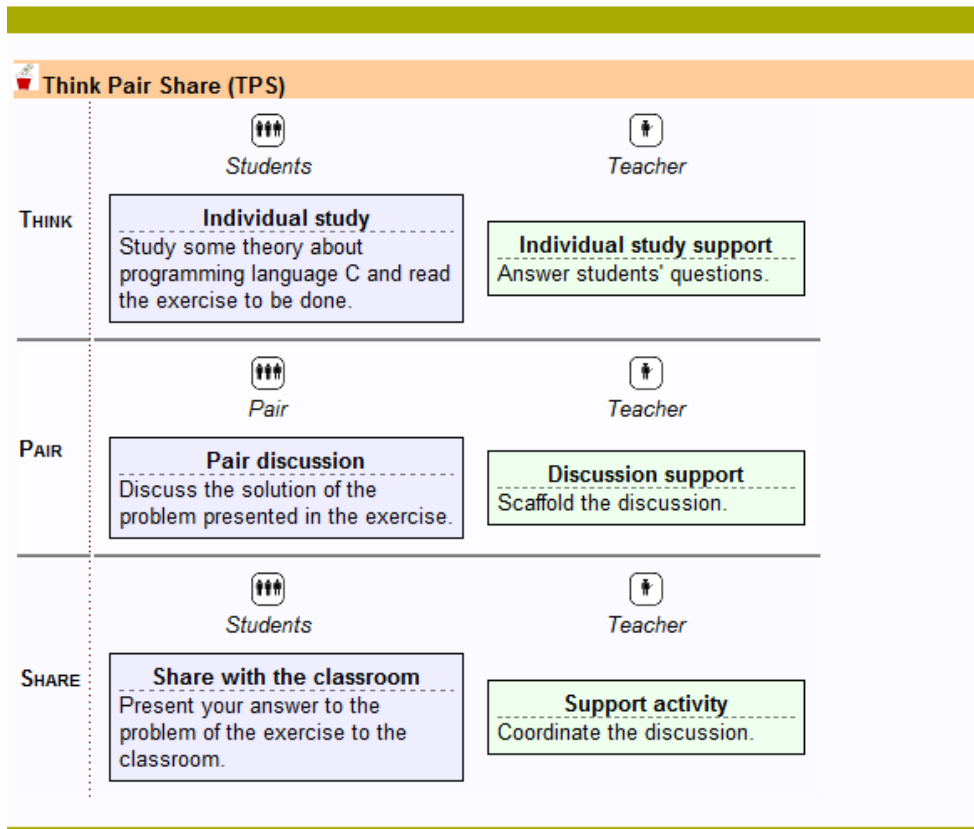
Think Pair Share (TPS)

Students

Teacher

THINK

Individual study
Study some theory about programming language C and read the exercise to be done.

Individual study support
Answer students' questions.

Pair

Teacher

PAIR

Pair discussion
Discuss the solution of the problem presented in the exercise.

Discussion support
Scaffold the discussion.

Students

Teacher

SHARE

Share with the classroom
Present your answer to the problem of the exercise to the classroom.

Support activity
Coordinate the discussion.